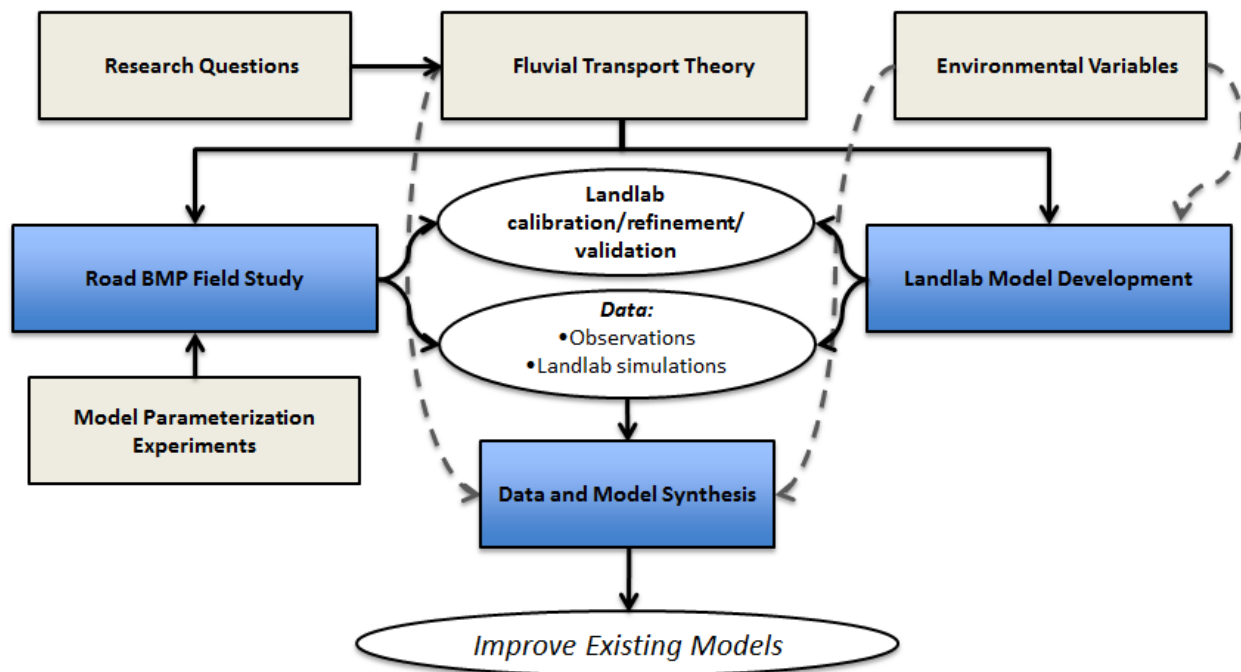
Research Questions

Fluvial Transport Theory

Environmental Variables

Landlab calibration/refinement/ validation

Road BMP Field Study

Landlab Model Development

*Data:*
•Observations
•Landlab simulations

Model Parameterization Experiments

Data and Model Synthesis

*Improve Existing Models*